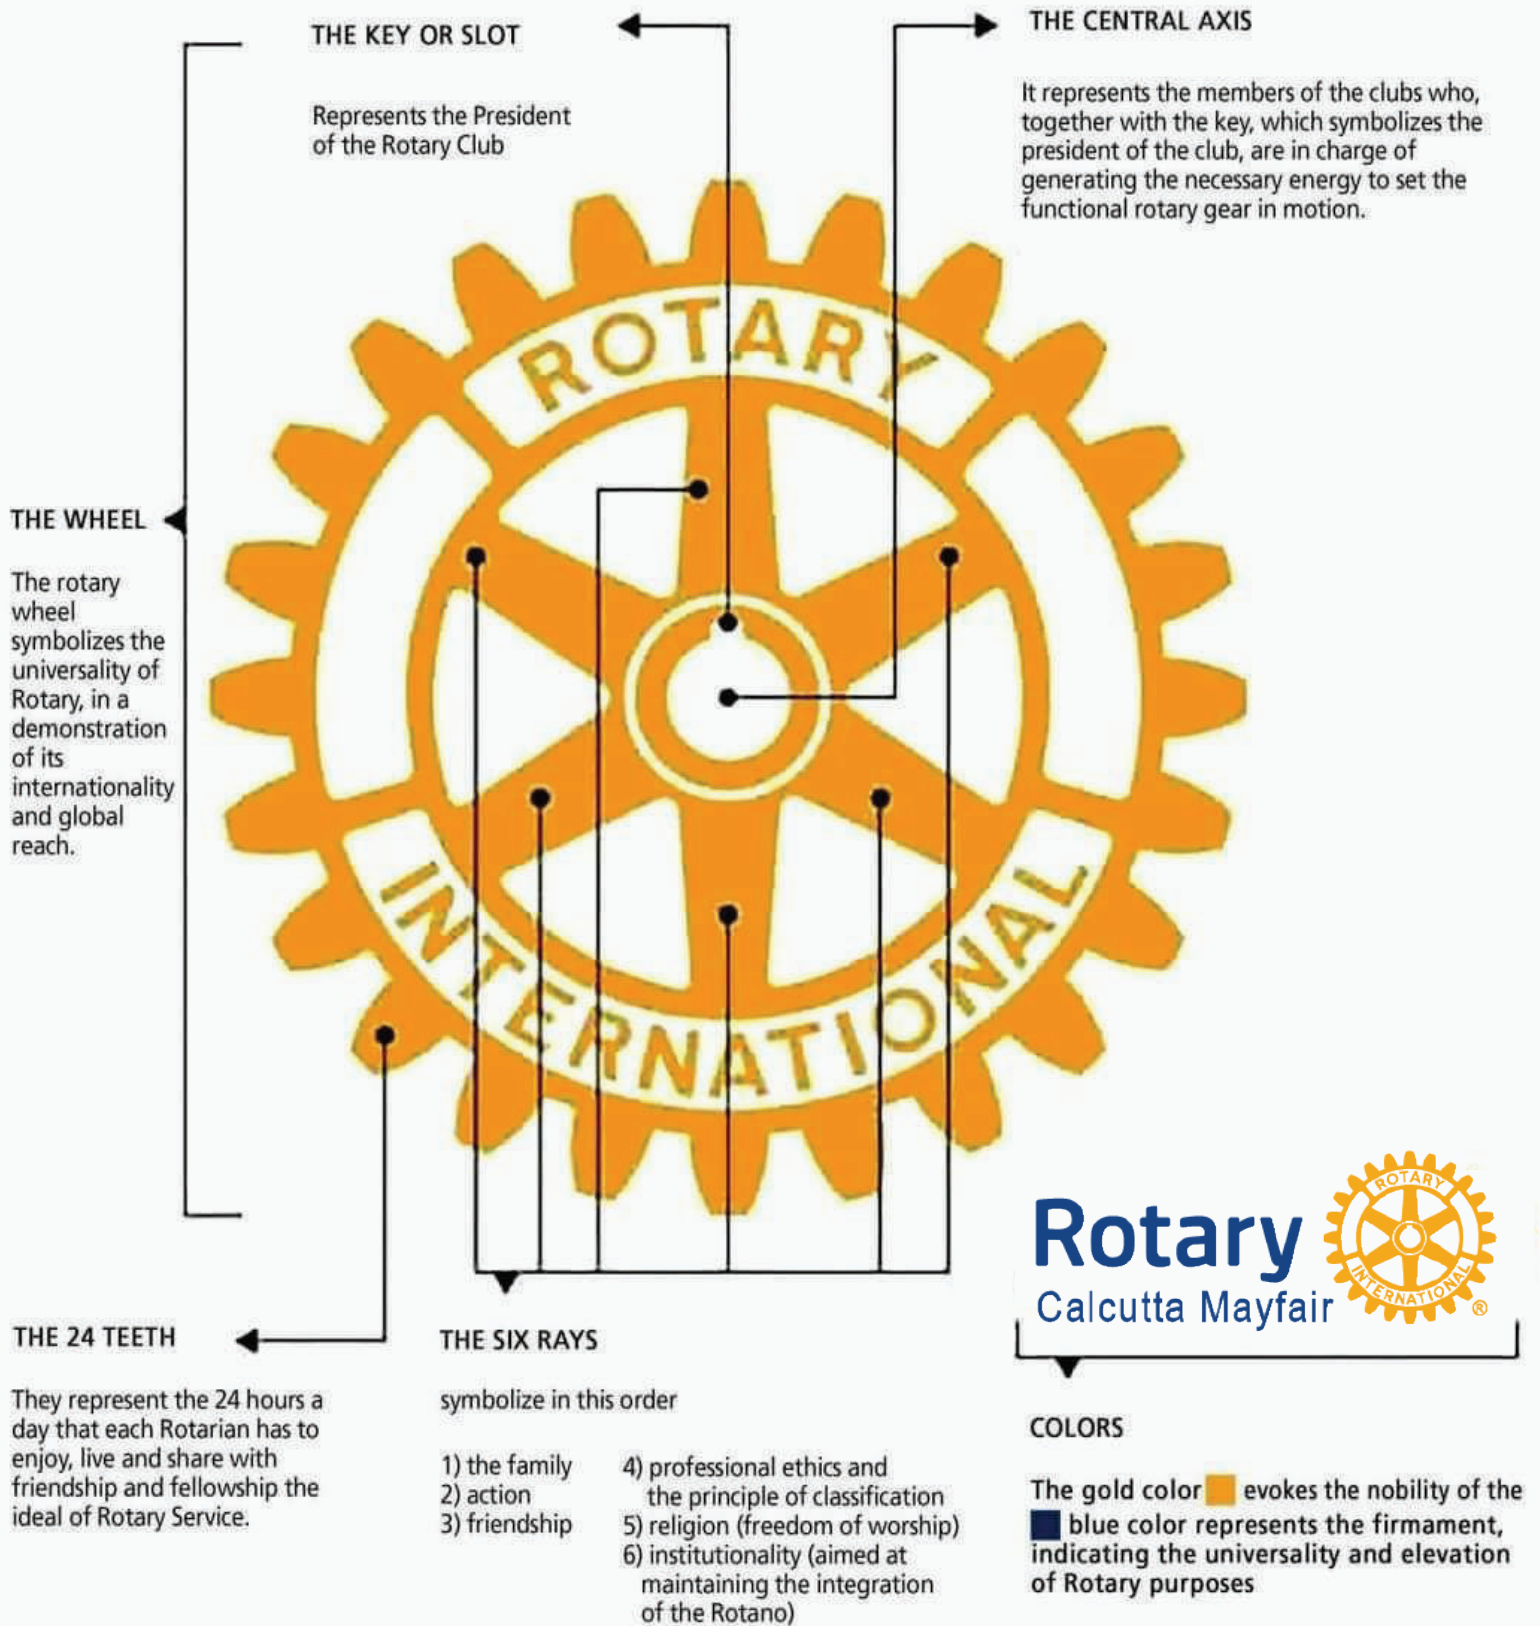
THE KEY OR SLOT

Represents the President of the Rotary Club

THE CENTRAL AXIS

It represents the members of the clubs who, together with the key, which symbolizes the president of the club, are in charge of generating the necessary energy to set the functional rotary gear in motion.

ROTARY

THE WHEEL

The rotary wheel symbolizes the universality of Rotary, in a demonstration of its internationality and global reach.

INTERNATIONAL

Rotary
Calcutta Mayfair

ROTARY INTERNATIONAL ®

THE 24 TEETH

They represent the 24 hours a day that each Rotarian has to enjoy, live and share with friendship and fellowship the ideal of Rotary Service.

THE SIX RAYS

symbolize in this order

1) the family
2) action
3) friendship
4) professional ethics and the principle of classification
5) religion (freedom of worship)
6) institutionality (aimed at maintaining the integration of the Rotano)

COLORS

The gold color evokes the nobility of the blue color represents the firmament, indicating the universality and elevation of Rotary purposes